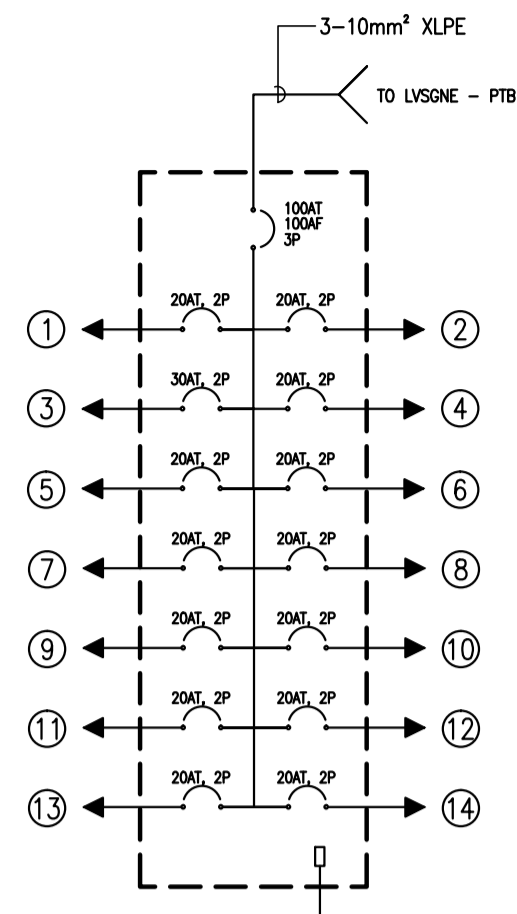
3–10mm² XLPE

TO LVSGNE – PTB

100AT
100AF
3P

① 20AT, 2P 20AT, 2P ②

③ 30AT, 2P 20AT, 2P ④

⑤ 20AT, 2P 20AT, 2P ⑥

⑦ 20AT, 2P 20AT, 2P ⑧

⑨ 20AT, 2P 20AT, 2P ⑩

⑪ 20AT, 2P 20AT, 2P ⑫

⑬ 20AT, 2P 20AT, 2P ⑭